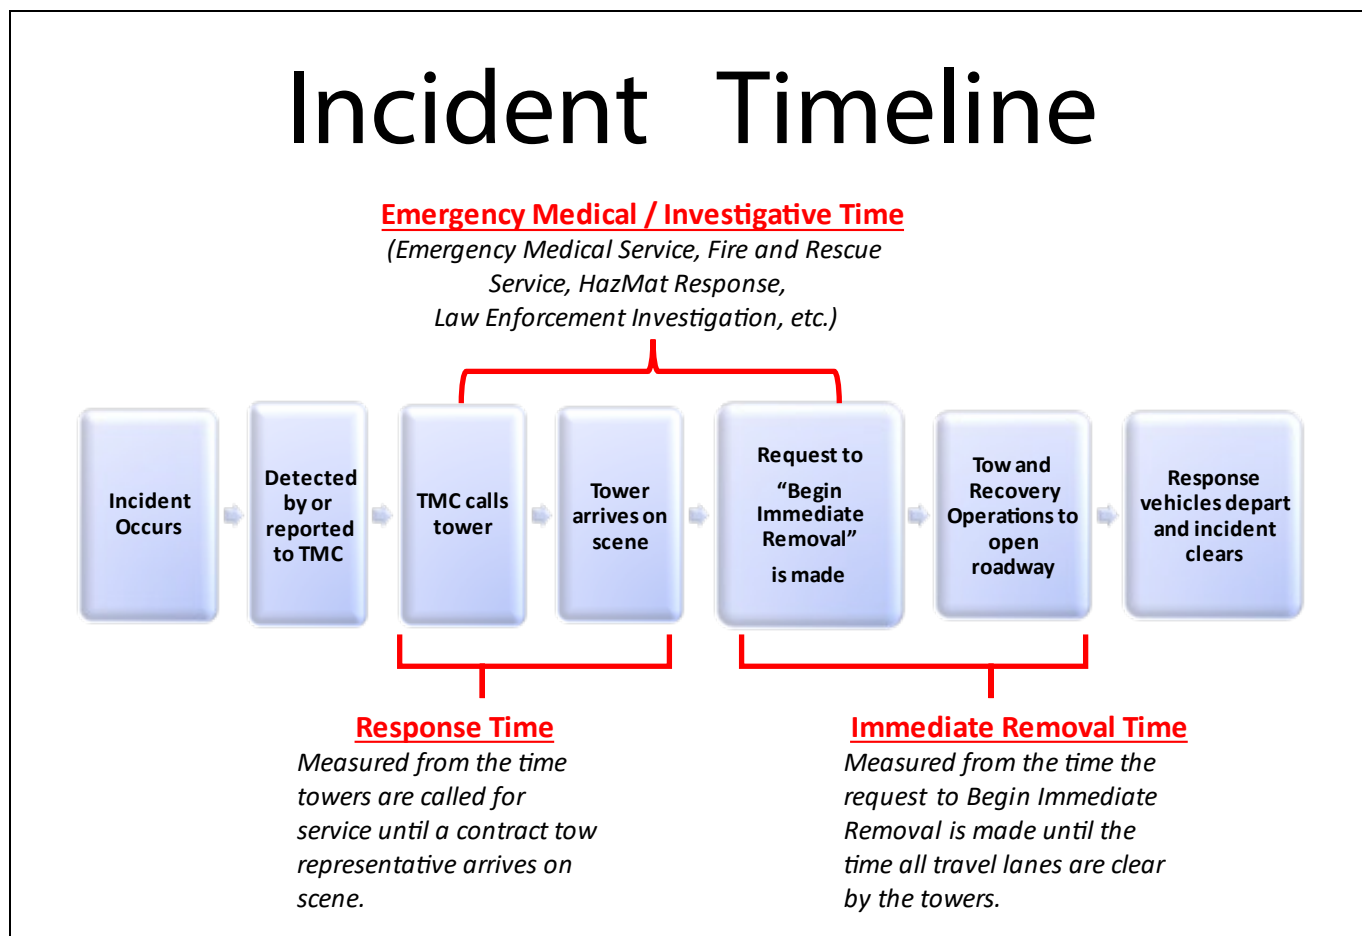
Incident Timeline

Emergency Medical / Investigative Time
(Emergency Medical Service, Fire and Rescue Service, HazMat Response, Law Enforcement Investigation, etc.)

Incident Occurs

Detected by or reported to TMC

TMC calls tower

Tower arrives on scene

Request to "Begin Immediate Removal" is made

Tow and Recovery Operations to open roadway

Response vehicles depart and incident clears

Response Time
Measured from the time towers are called for service until a contract tow representative arrives on scene.

Immediate Removal Time
Measured from the time the request to Begin Immediate Removal is made until the time all travel lanes are clear by the towers.